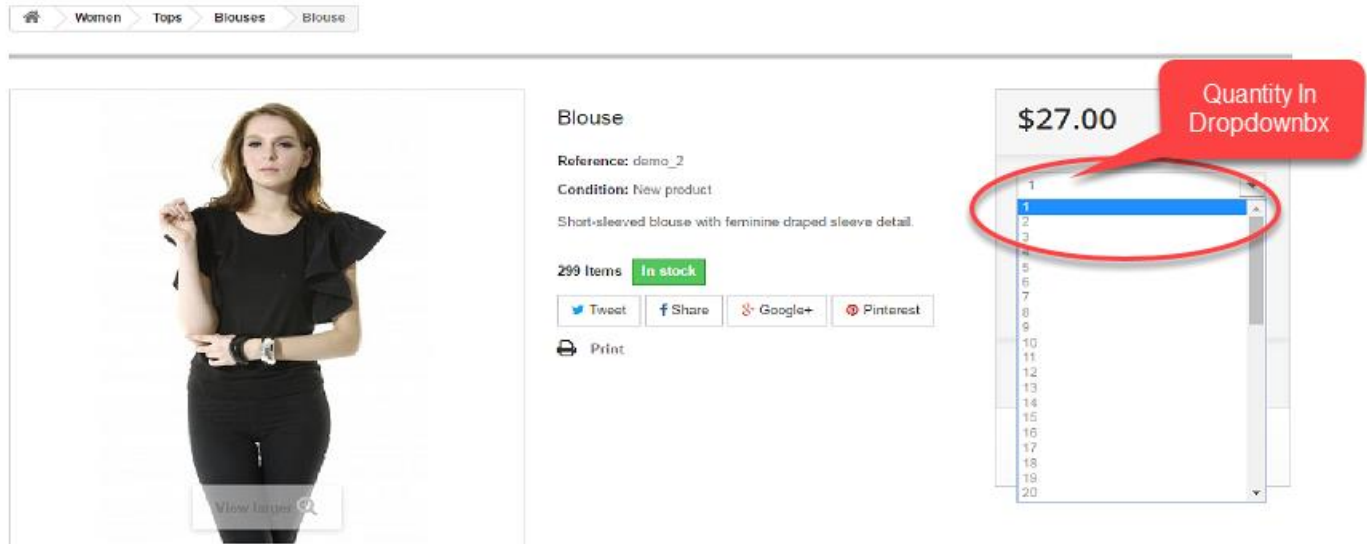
Women Tops Blouses Blouse

Blouse

Reference: demo_2

Condition: New product

Short-sleeved blouse with feminine draped sleeve detail.

299 Items In stock

Tweet Share Google+ Pinterest

Print

View larger

$27.00

Quantity In Dropdownbx

1
1
2
3
4
5
6
7
8
9
10
11
12
13
14
15
16
17
18
19
20